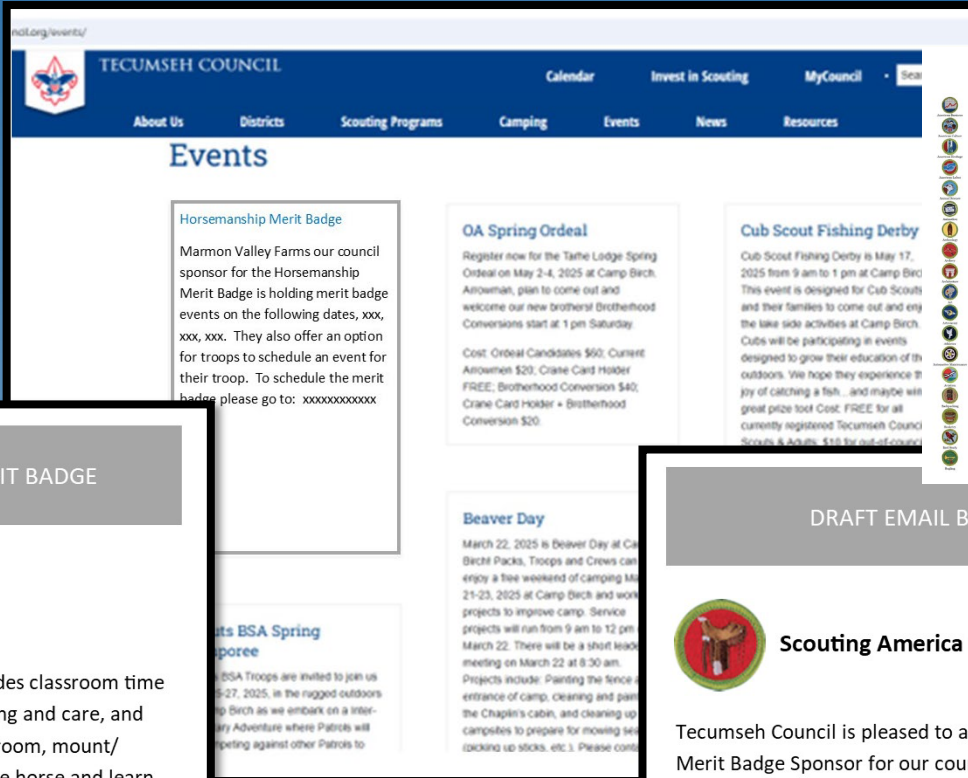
ncil.org/events/

TECUMSEH COUNCIL

Calendar Invest in Scouting MyCouncil Sea

About Us Districts Scouting Programs Camping Events News Resources

Events

Horsemanship Merit Badge

Marmon Valley Farms our council sponsor for the Horsemanship Merit Badge is holding merit badge events on the following dates, xxx, xxx, xxx. They also offer an option for troops to schedule an event for their troop. To schedule the merit badge please go to: xxxxxxxxxxxx

OA Spring Ordeal

Register now for the Tarhe Lodge Spring Ordeal on May 2-4, 2025 at Camp Birch. Arrowmen, plan to come out and welcome our new brothers! Brotherhood Conversions start at 1 pm Saturday.

Cost: Ordeal Candidates $60; Current Arrowmen $20; Crane Card Holder FREE; Brotherhood Conversion $40; Crane Card Holder + Brotherhood Conversion $20.

Cub Scout Fishing Derby

Cub Scout Fishing Derby is May 17, 2025 from 9 am to 1 pm at Camp Birc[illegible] This event is designed for Cub Scouts and their families to come out and enj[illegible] the lake side activities at Camp Birch. Cubs will be participating in events designed to grow their education of th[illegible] outdoors. We hope they experience th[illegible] joy of catching a fish... and maybe win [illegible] great prize too! Cost: FREE for all currently registered Tecumseh Counci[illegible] Scouts & Adults; $10 for out-of-counci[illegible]

Beaver Day

March 22, 2025 is Beaver Day at Ca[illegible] Birch! Packs, Troops and Crews can enjoy a free weekend of camping Ma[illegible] 21-23, 2025 at Camp Birch and work projects to improve camp. Service projects will run from 9 am to 12 pm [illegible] March 22. There will be a short lead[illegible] meeting on March 22 at 8:30 am. Projects include: Painting the fence a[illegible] entrance of camp, cleaning and pain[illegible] the Chaplin's cabin, and cleaning up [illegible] campsites to prepare for mowing se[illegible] (picking up sticks, etc.). Please conta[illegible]

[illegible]ts BSA Spring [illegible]poree

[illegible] BSA Troops are invited to join us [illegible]5-27, 2025, in the rugged outdoors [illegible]p Birch as we embark on a Inter-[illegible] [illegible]ry Adventure where Patrols will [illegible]peting against other Patrols to

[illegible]IT BADGE

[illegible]des classroom time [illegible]ng and care, and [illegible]room, mount/ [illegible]e horse and learn

DRAFT EMAIL B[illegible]

Scouting America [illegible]

Tecumseh Council is pleased to a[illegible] Merit Badge Sponsor for our cou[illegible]